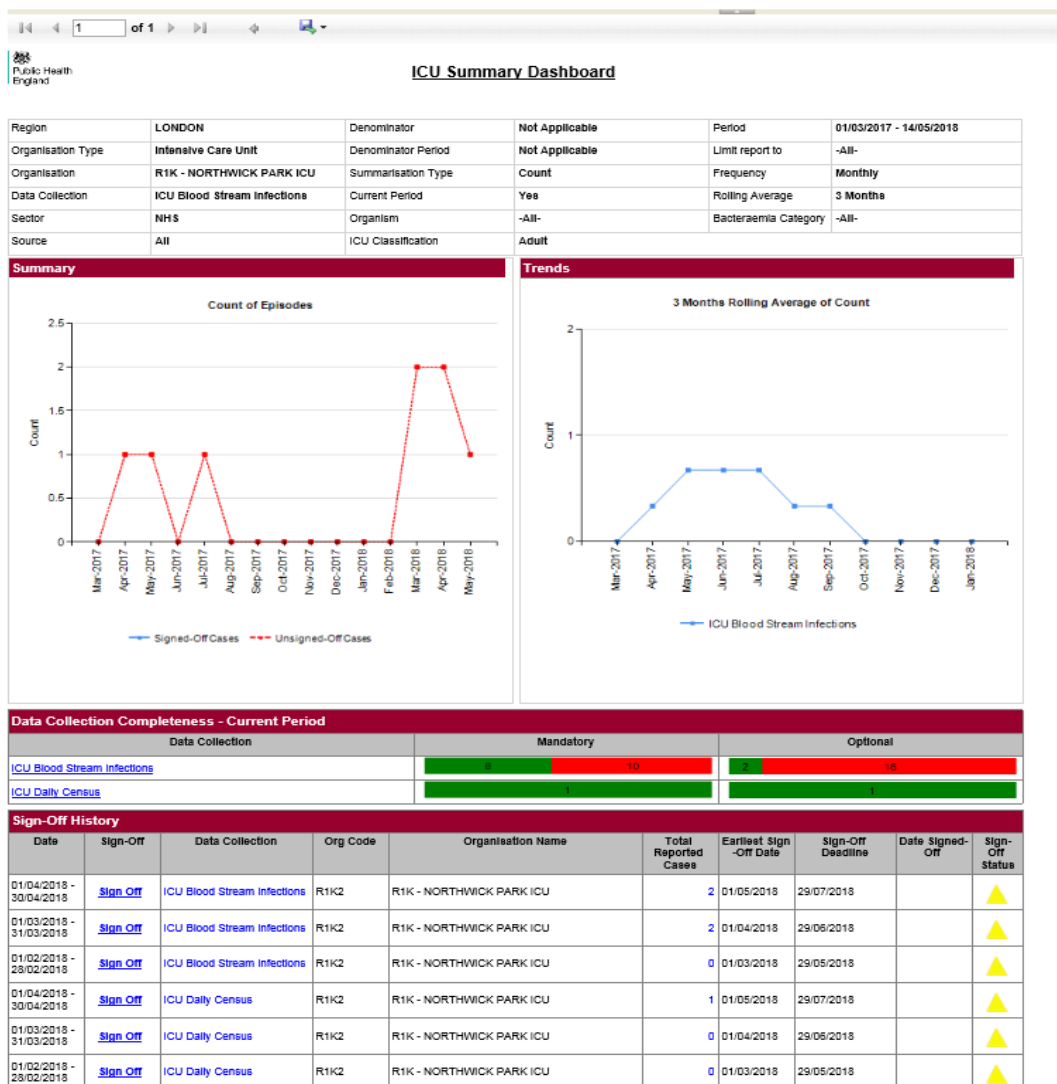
1 of 1

Public Health England

ICU Summary Dashboard

| Region | LONDON | Denominator | Not Applicable | Period | 01/03/2017 - 14/05/2018 |
|---|---|---|---|---|---|
| Organisation Type | Intensive Care Unit | Denominator Period | Not Applicable | Limit report to | -All- |
| Organisation | R1K - NORTHWICK PARK ICU | Summarisation Type | Count | Frequency | Monthly |
| Data Collection | ICU Blood Stream Infections | Current Period | Yes | Rolling Average | 3 Months |
| Sector | NHS | Organism | -All- | Bacteraemia Category | -All- |
| Source | All | ICU Classification | Adult | | |

Summary

Count of Episodes

Count

2.5
2
1.5
1
0.5
0

Mar-2017 Apr-2017 May-2017 Jun-2017 Jul-2017 Aug-2017 Sep-2017 Oct-2017 Nov-2017 Dec-2017 Jan-2018 Feb-2018 Mar-2018 Apr-2018 May-2018

Signed-Off Cases   Unsigned-Off Cases

Trends

3 Months Rolling Average of Count

Count

2
1
0

Mar-2017 Apr-2017 May-2017 Jun-2017 Jul-2017 Aug-2017 Sep-2017 Oct-2017 Nov-2017 Dec-2017 Jan-2018

ICU Blood Stream Infections

Data Collection Completeness - Current Period

| Data Collection | Mandatory | Optional |
|---|---|---|
| ICU Blood Stream Infections | 8 10 | 2 16 |
| ICU Daily Census | 1 | 1 |

Sign-Off History

| Date | Sign-Off | Data Collection | Org Code | Organisation Name | Total Reported Cases | Earliest Sign-Off Date | Sign-Off Deadline | Date Signed-Off | Sign-Off Status |
|---|---|---|---|---|---|---|---|---|---|
| 01/04/2018 - 30/04/2018 | Sign Off | ICU Blood Stream Infections | R1K2 | R1K - NORTHWICK PARK ICU | 2 | 01/05/2018 | 29/07/2018 | | |
| 01/03/2018 - 31/03/2018 | Sign Off | ICU Blood Stream Infections | R1K2 | R1K - NORTHWICK PARK ICU | 2 | 01/04/2018 | 29/06/2018 | | |
| 01/02/2018 - 28/02/2018 | Sign Off | ICU Blood Stream Infections | R1K2 | R1K - NORTHWICK PARK ICU | 0 | 01/03/2018 | 29/05/2018 | | |
| 01/04/2018 - 30/04/2018 | Sign Off | ICU Daily Census | R1K2 | R1K - NORTHWICK PARK ICU | 1 | 01/05/2018 | 29/07/2018 | | |
| 01/03/2018 - 31/03/2018 | Sign Off | ICU Daily Census | R1K2 | R1K - NORTHWICK PARK ICU | 0 | 01/04/2018 | 29/06/2018 | | |
| 01/02/2018 - 28/02/2018 | Sign Off | ICU Daily Census | R1K2 | R1K - NORTHWICK PARK ICU | 0 | 01/03/2018 | 29/05/2018 | | |